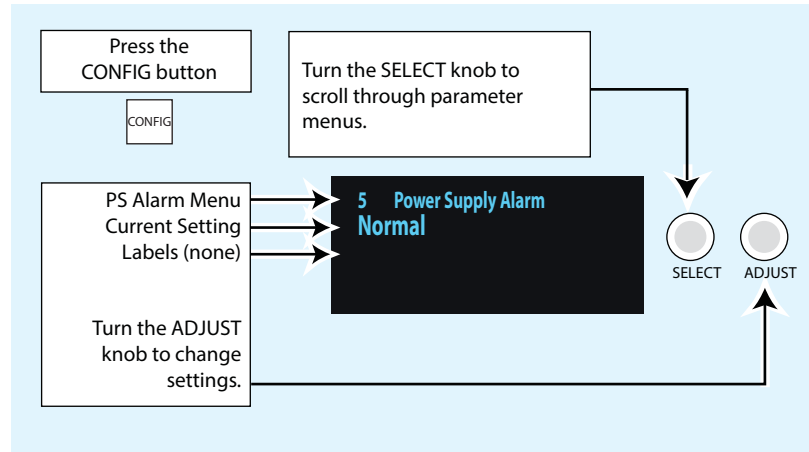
Press the CONFIG button

CONFIG

Turn the SELECT knob to scroll through parameter menus.

PS Alarm Menu
Current Setting
Labels (none)

Turn the ADJUST knob to change settings.

5 Power Supply Alarm
Normal

SELECT

ADJUST